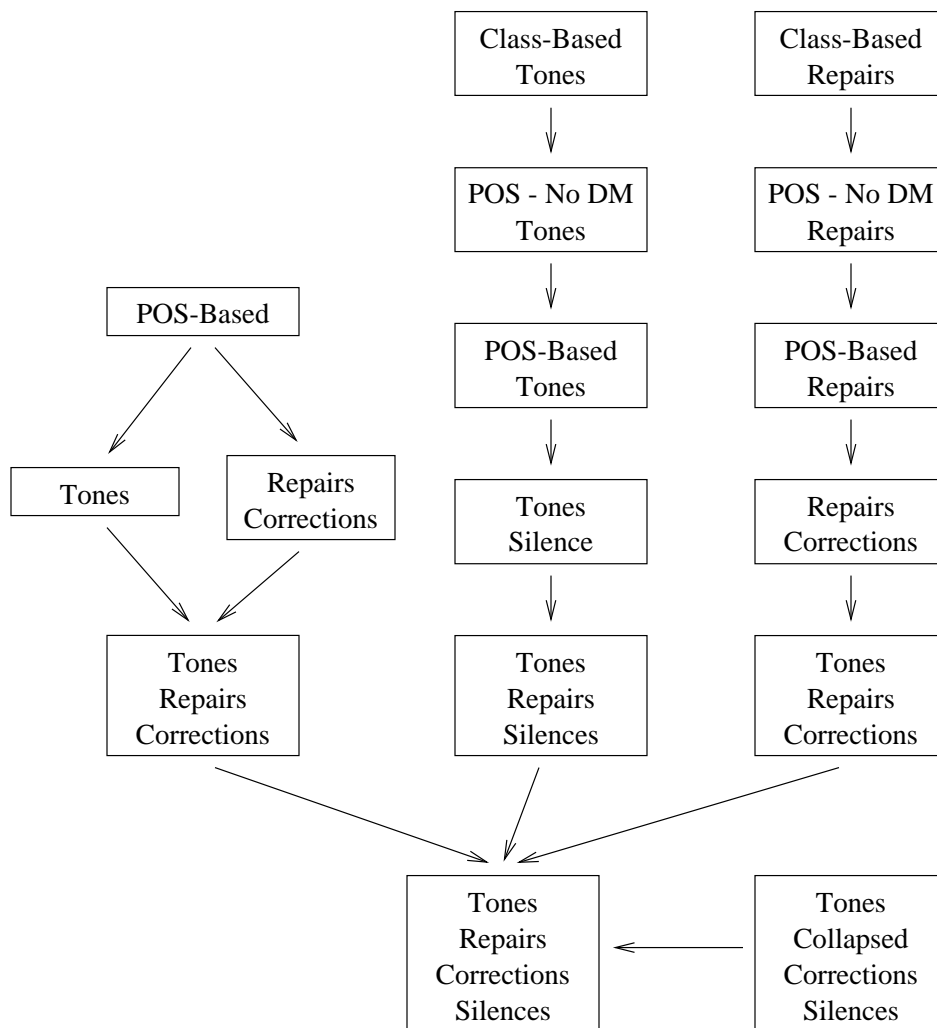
Class-Based Tones

Class-Based Repairs

POS - No DM Tones

POS - No DM Repairs

POS-Based

POS-Based Tones

POS-Based Repairs

Tones

Repairs Corrections

Tones Silence

Repairs Corrections

Tones Repairs Corrections

Tones Repairs Silences

Tones Repairs Corrections

Tones Repairs Corrections Silences

Tones Collapsed Corrections Silences